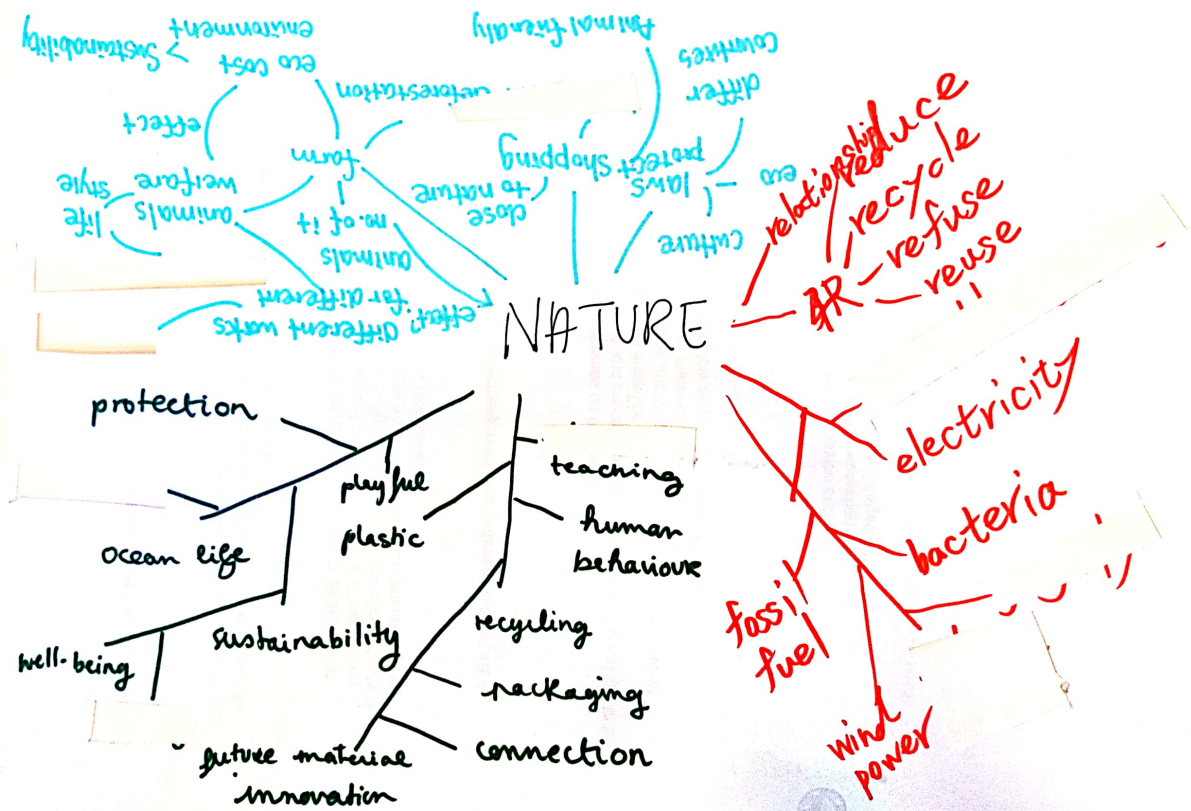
NATURE

sustainability > environment
eco cost
effect
afforestation
farm
animals welfare
life style
no. of it
animals
effect different works for different
close to nature
animal friendly
protect shopping
laws
countries differ
eco
culture

relationship
reduce
recycle
4R
refuse
reuse
electricity
bacteria
fossil fuel
wind power

protection
playful
plastic
ocean life
well-being
sustainability
teaching
human behaviour
recycling
packaging
connection
future material innovation